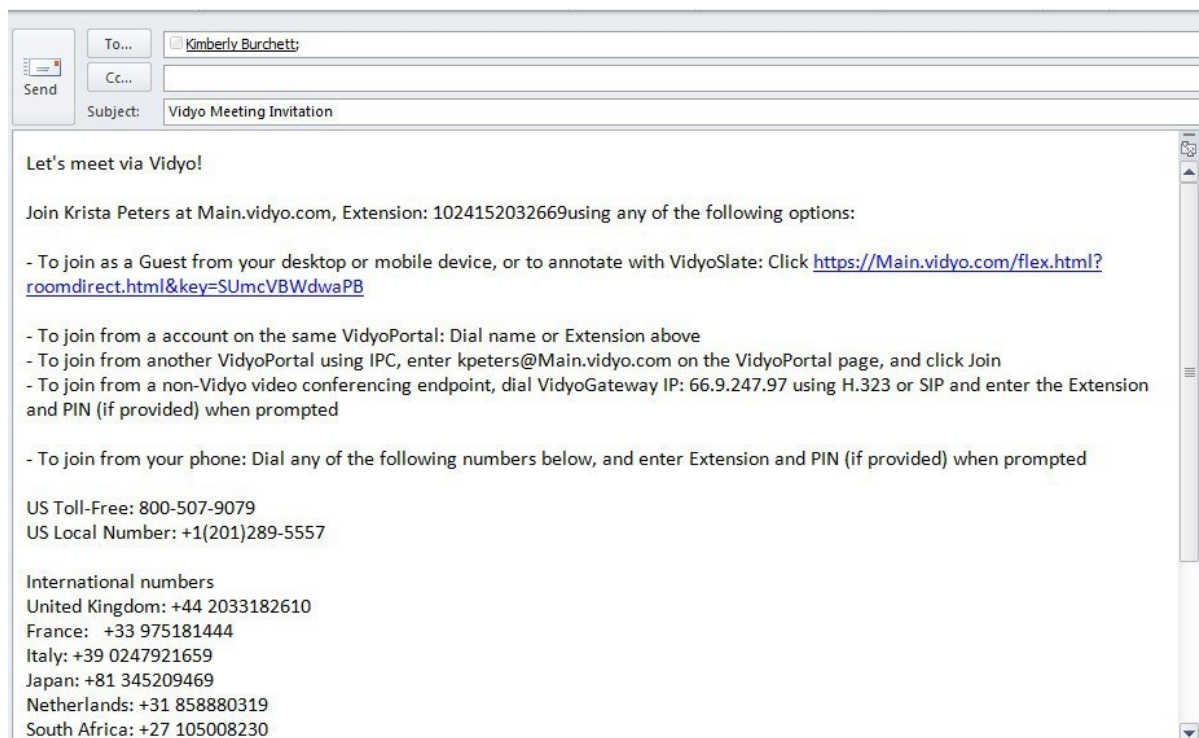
Send

To...

Kimberly Burchett;

Cc...

Subject: Vidyo Meeting Invitation

Let's meet via Vidyo!

Join Krista Peters at Main.vidyo.com, Extension: 1024152032669using any of the following options:

- To join as a Guest from your desktop or mobile device, or to annotate with VidyoSlate: Click https://Main.vidyo.com/flex.html?roomdirect.html&key=SUmcVBWdwaPB

- To join from a account on the same VidyoPortal: Dial name or Extension above
- To join from another VidyoPortal using IPC, enter kpeters@Main.vidyo.com on the VidyoPortal page, and click Join
- To join from a non-Vidyo video conferencing endpoint, dial VidyoGateway IP: 66.9.247.97 using H.323 or SIP and enter the Extension and PIN (if provided) when prompted

- To join from your phone: Dial any of the following numbers below, and enter Extension and PIN (if provided) when prompted

US Toll-Free: 800-507-9079
US Local Number: +1(201)289-5557

International numbers
United Kingdom: +44 2033182610
France: +33 975181444
Italy: +39 0247921659
Japan: +81 345209469
Netherlands: +31 858880319
South Africa: +27 105008230